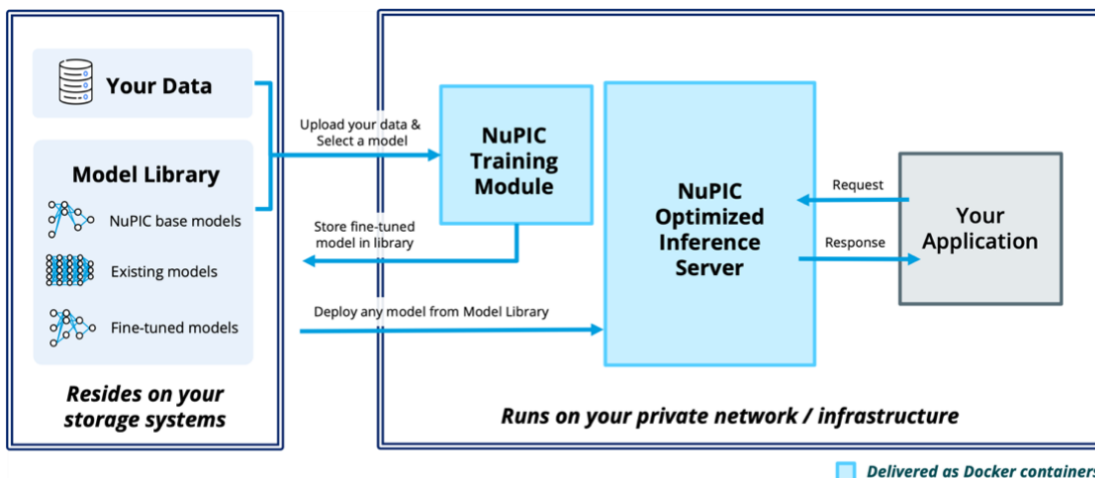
Your Data

Model Library

NuPIC base models

Existing models

Fine-tuned models

Resides on your storage systems

Upload your data & Select a model

Store fine-tuned model in library

Deploy any model from Model Library

NuPIC Training Module

NuPIC Optimized Inference Server

Request

Response

Your Application

Runs on your private network / infrastructure

Delivered as Docker containers